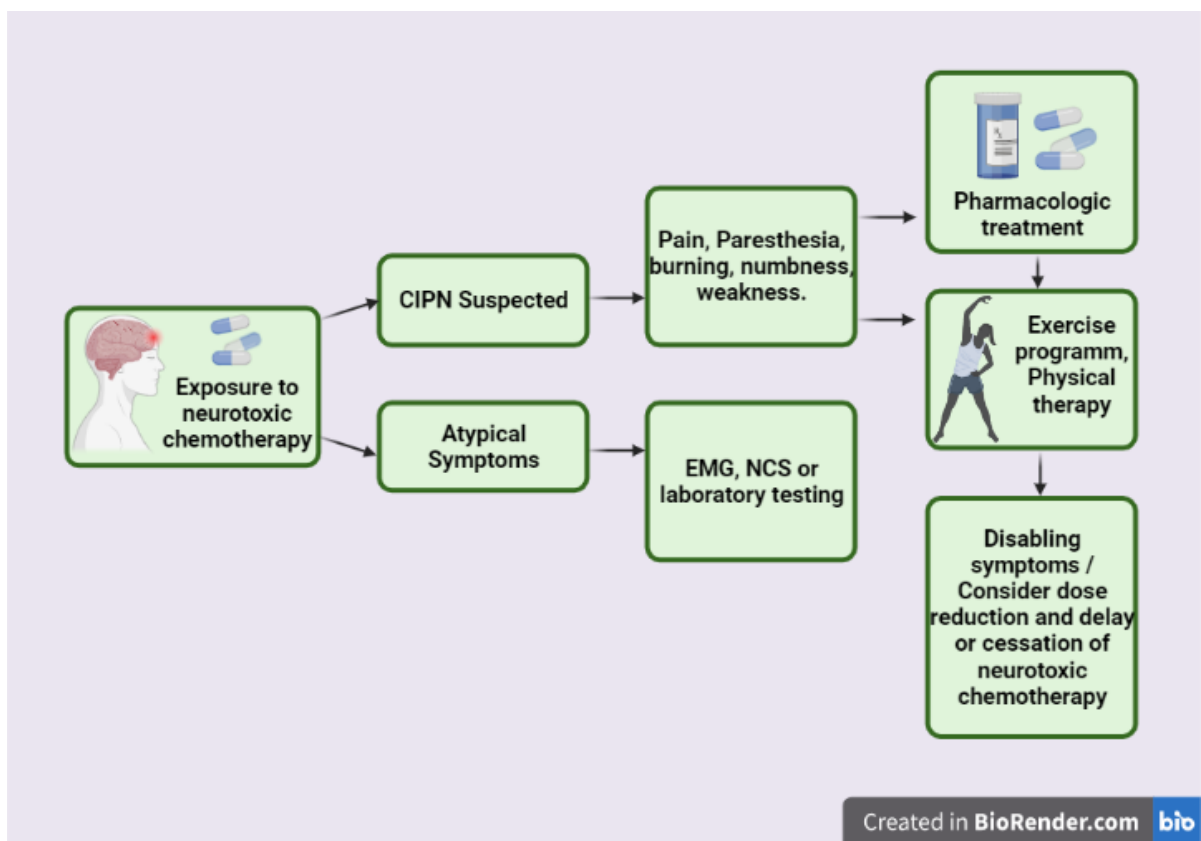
Exposure to neurotoxic chemotherapy

CIPN Suspected

Atypical Symptoms

Pain, Paresthesia, burning, numbness, weakness.

EMG, NCS or laboratory testing

Pharmacologic treatment

Exercise programm, Physical therapy

Disabling symptoms / Consider dose reduction and delay or cessation of neurotoxic chemotherapy

Created in BioRender.com bio